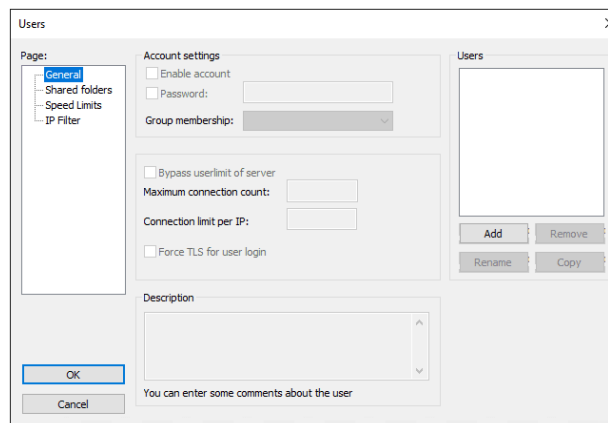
Users

Page:
General
Shared folders
Speed Limits
IP Filter

Account settings
Enable account
Password:
Group membership:

Bypass userlimit of server
Maximum connection count:
Connection limit per IP:
Force TLS for user login

Description
You can enter some comments about the user

Users
Add
Remove
Rename
Copy

OK
Cancel